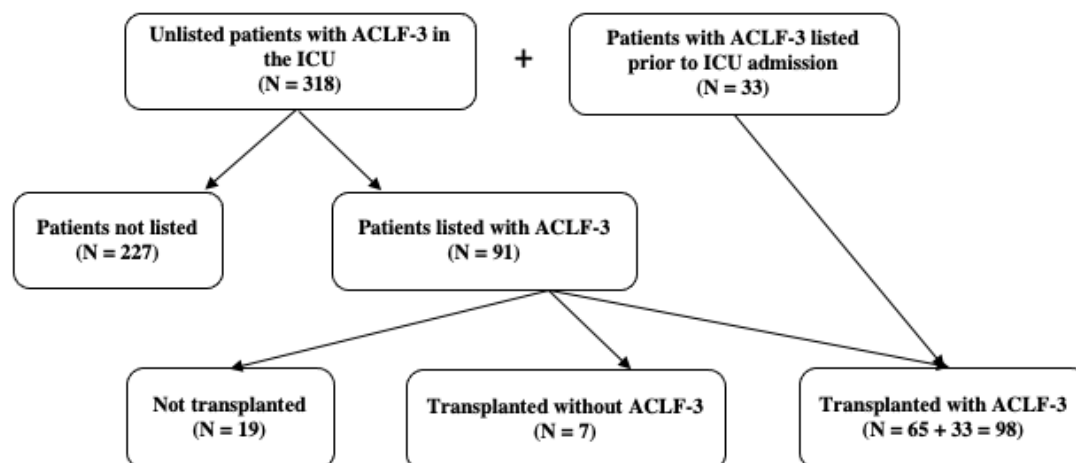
Unlisted patients with ACLF-3 in the ICU
(N = 318)

+

Patients with ACLF-3 listed prior to ICU admission
(N = 33)

Patients not listed
(N = 227)

Patients listed with ACLF-3
(N = 91)

Not transplanted
(N = 19)

Transplanted without ACLF-3
(N = 7)

Transplanted with ACLF-3
(N = 65 + 33 = 98)